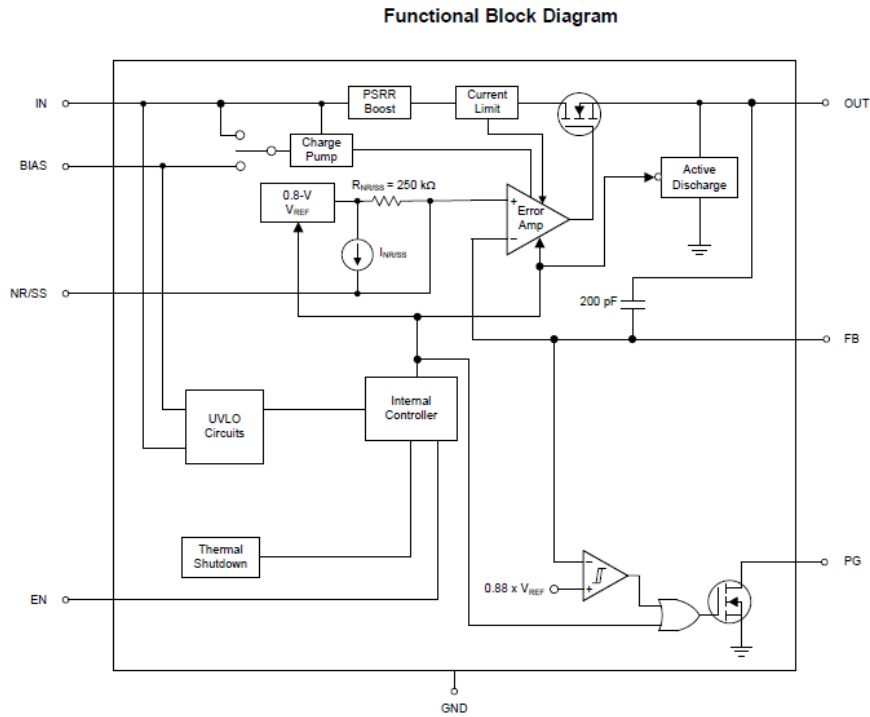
Functional Block Diagram

IN

BIAS

NR/SS

EN

PSRR Boost

Current Limit

Charge Pump

OUT

0.8-V $V_{REF}$

$R_{NR/SS}$ = 250 kΩ

$I_{NR/SS}$

Error Amp

+

–

Active Discharge

200 pF

FB

UVLO Circuits

Internal Controller

Thermal Shutdown

–

+

0.88 x $V_{REF}$

PG

GND